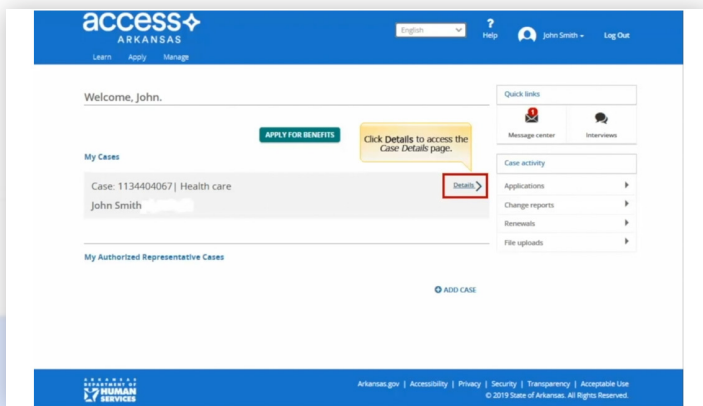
access
ARKANSAS

Learn Apply Manage

English

?
Help

John Smith

Log Out

Welcome, John.

APPLY FOR BENEFITS

Click Details to access the Case Details page.

My Cases

Case: 1134404067| Health care

John Smith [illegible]

Details

My Authorized Representative Cases

ADD CASE

Quick links

1
Message center

Interviews

Case activity

Applications

Change reports

Renewals

File uploads

ARKANSAS DEPARTMENT OF HUMAN SERVICES

Arkansas.gov | Accessibility | Privacy | Security | Transparency | Acceptable Use
© 2019 State of Arkansas. All Rights Reserved.